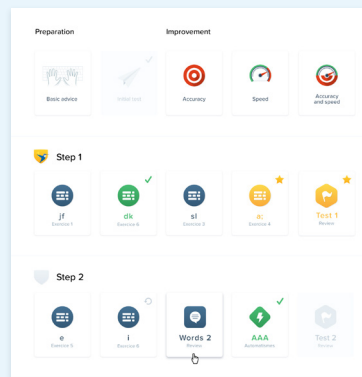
Preparation

Improvement

Basic advice

Initial test

Accuracy

Speed

Accuracy and speed

Step 1

jf
Exercise 1

dk
Exercise 2

sl
Exercise 3

a;
Exercise 4

Test 1
Review

Step 2

e
Exercise 5

i
Exercise 6

Words 2
Review

AAA
Automatisms

Test 2
Review